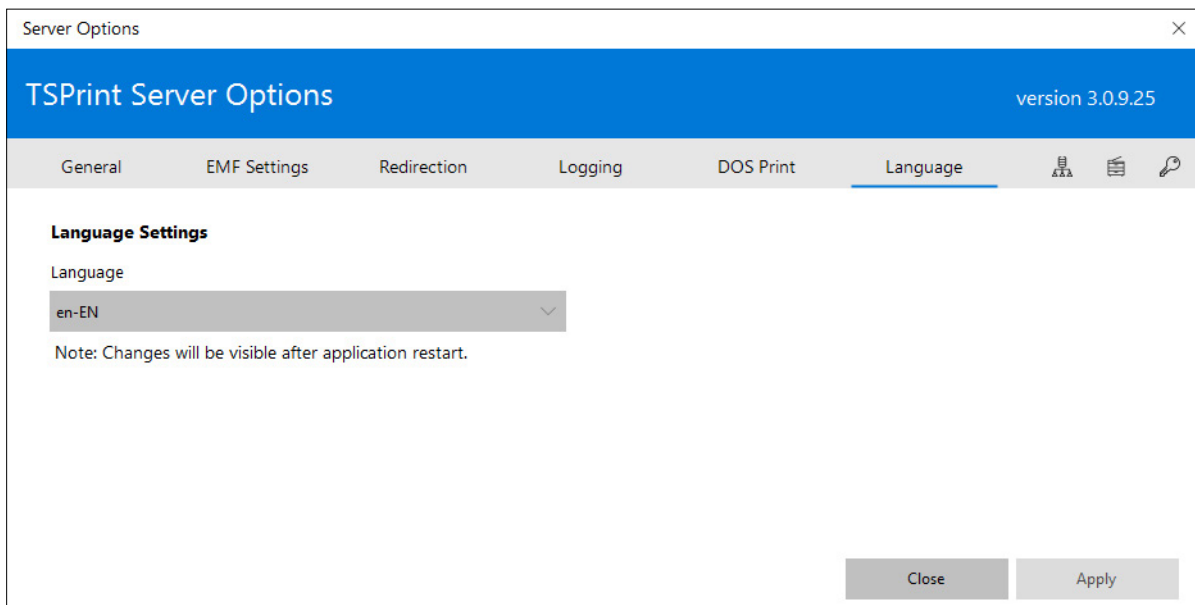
Server Options
×

TSPrint Server Options
version 3.0.9.25

General | EMF Settings | Redirection | Logging | DOS Print | Language

Language Settings

Language

en-EN

Note: Changes will be visible after application restart.

Close
Apply